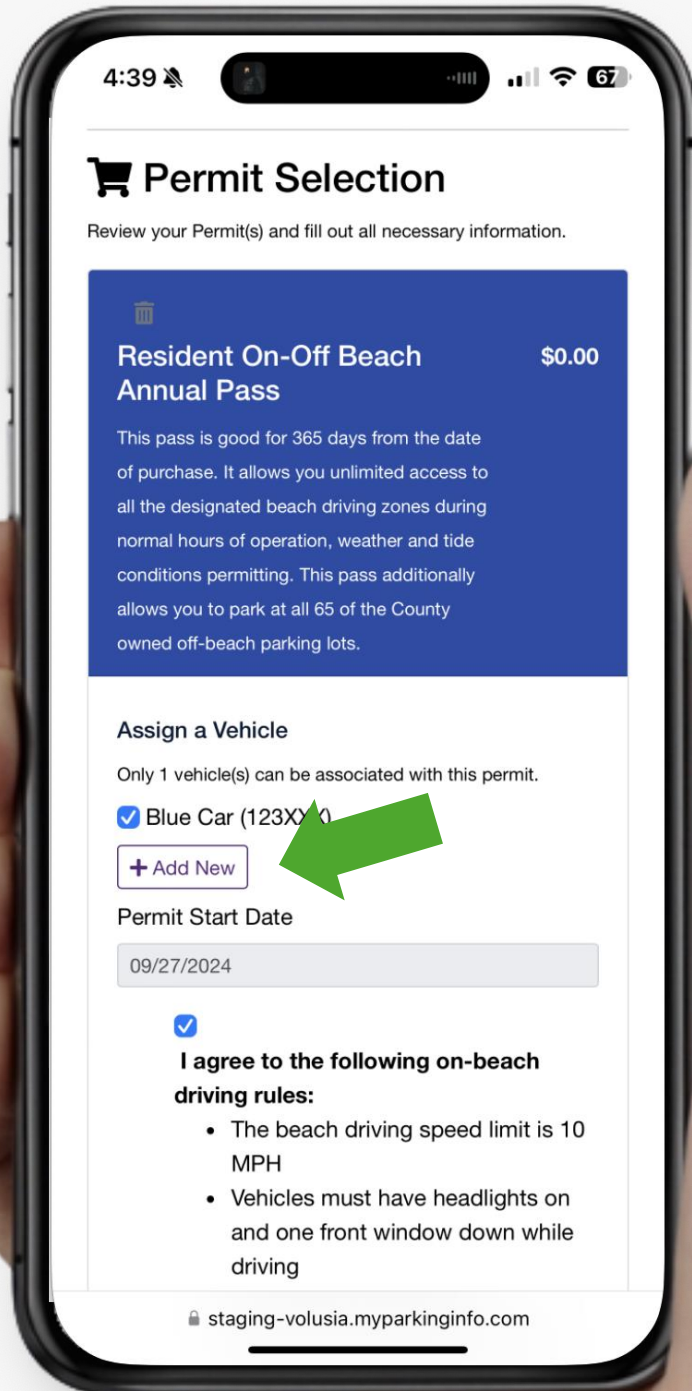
4:39

67

Permit Selection

Review your Permit(s) and fill out all necessary information.

Resident On-Off Beach Annual Pass

$0.00

This pass is good for 365 days from the date of purchase. It allows you unlimited access to all the designated beach driving zones during normal hours of operation, weather and tide conditions permitting. This pass additionally allows you to park at all 65 of the County owned off-beach parking lots.

Assign a Vehicle

Only 1 vehicle(s) can be associated with this permit.

Blue Car (123X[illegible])

+ Add New

Permit Start Date

09/27/2024

I agree to the following on-beach driving rules:

- The beach driving speed limit is 10 MPH
- Vehicles must have headlights on and one front window down while driving

staging-volusia.myparkinginfo.com